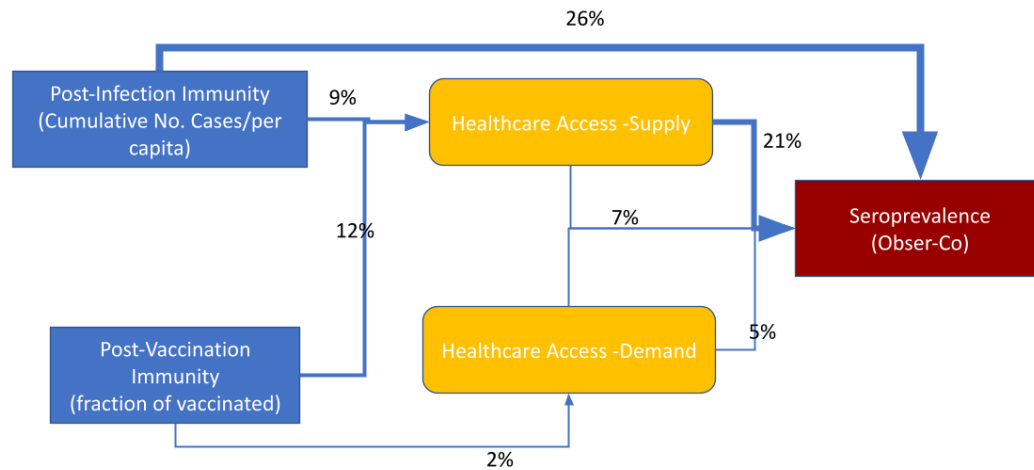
26%

Post-Infection Immunity (Cumulative No. Cases/per capita)

9%

Healthcare Access -Supply

21%

Seroprevalence (Obser-Co)

7%

12%

Post-Vaccination Immunity (fraction of vaccinated)

Healthcare Access -Demand

5%

2%